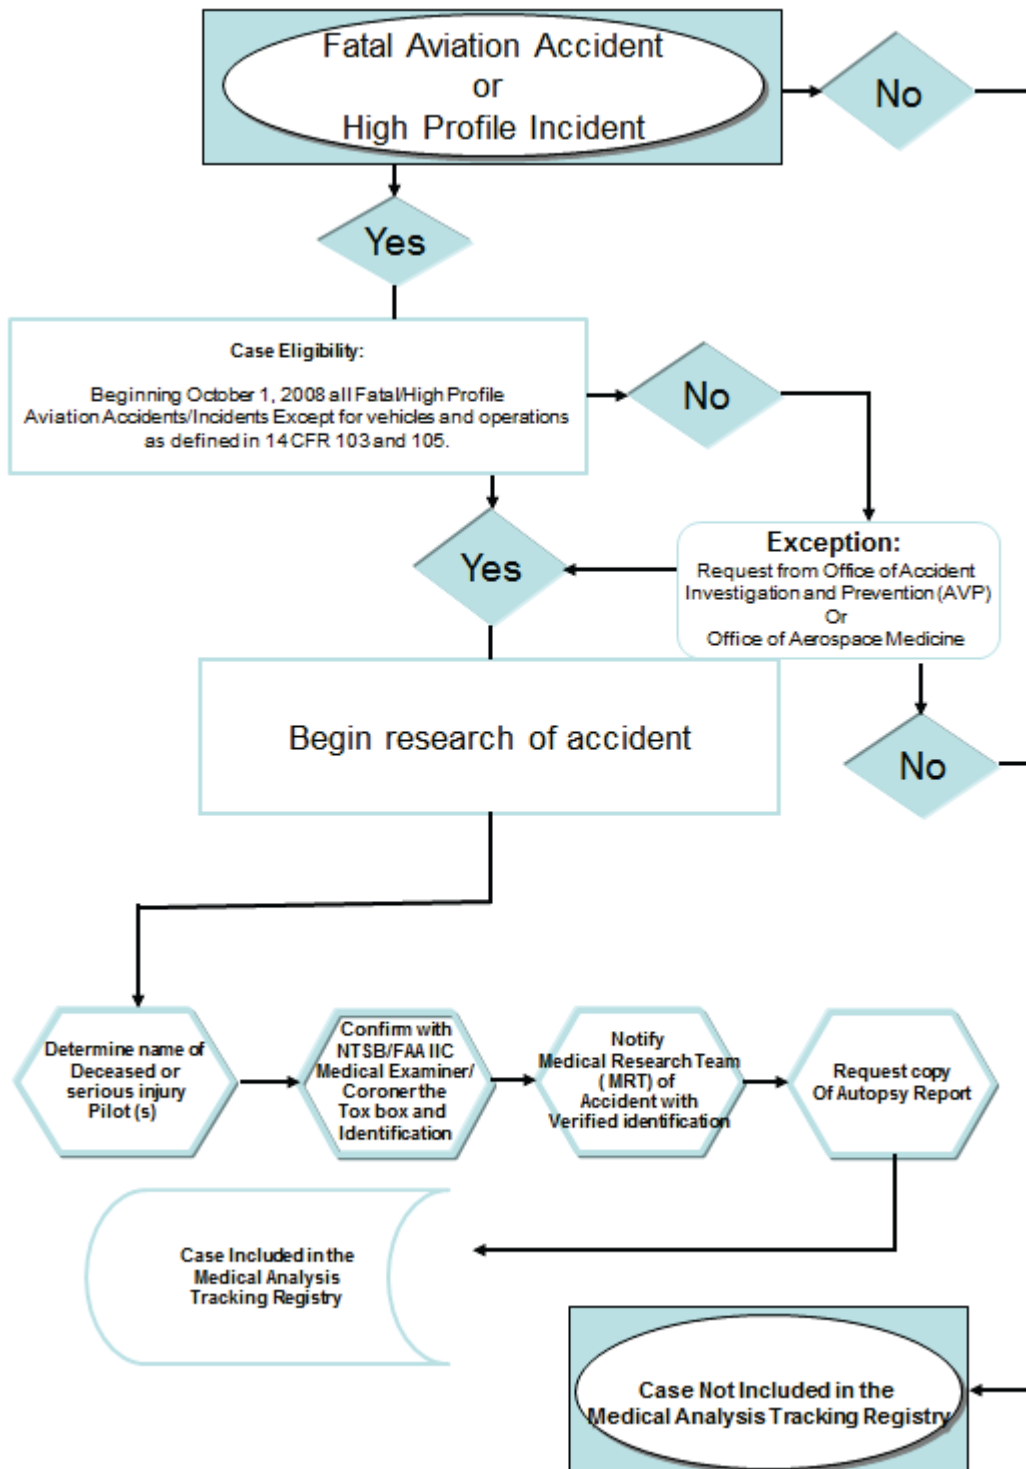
Fatal Aviation Accident
or
High Profile Incident

No

Yes

Case Eligibility:

Beginning October 1, 2008 all Fatal/High Profile Aviation Accidents/Incidents Except for vehicles and operations as defined in 14 CFR 103 and 105.

No

Yes

Exception:
Request from Office of Accident Investigation and Prevention (AVP)
Or
Office of Aerospace Medicine

Begin research of accident

No

Determine name of Deceased or serious injury Pilot (s)

Confirm with NTSB/FAA IIC Medical Examiner/ Coroner the Tox box and Identification

Notify Medical Research Team (MRT) of Accident with Verified identification

Request copy Of Autopsy Report

Case Included in the Medical Analysis Tracking Registry

Case Not Included in the Medical Analysis Tracking Registry